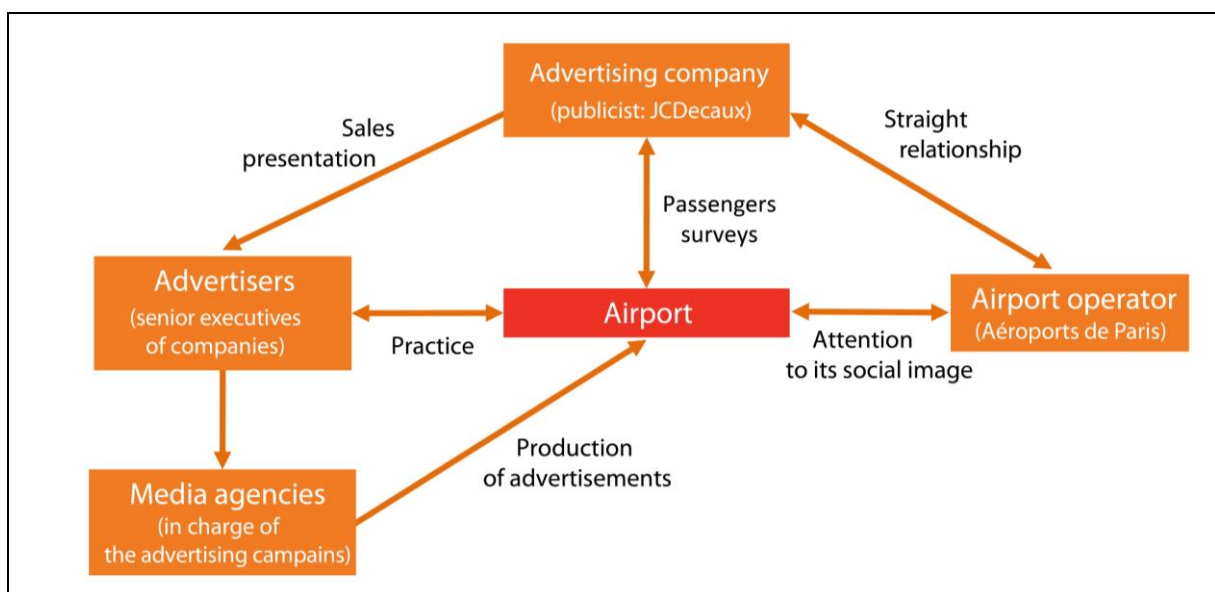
Advertising company
(publicist: JCDecaux)

Sales presentation

Straight relationship

Passengers surveys

Advertisers
(senior executives of companies)

Practice

Airport

Attention to its social image

Airport operator
(Aéroports de Paris)

Production of advertisements

Media agencies
(in charge of the advertising campains)